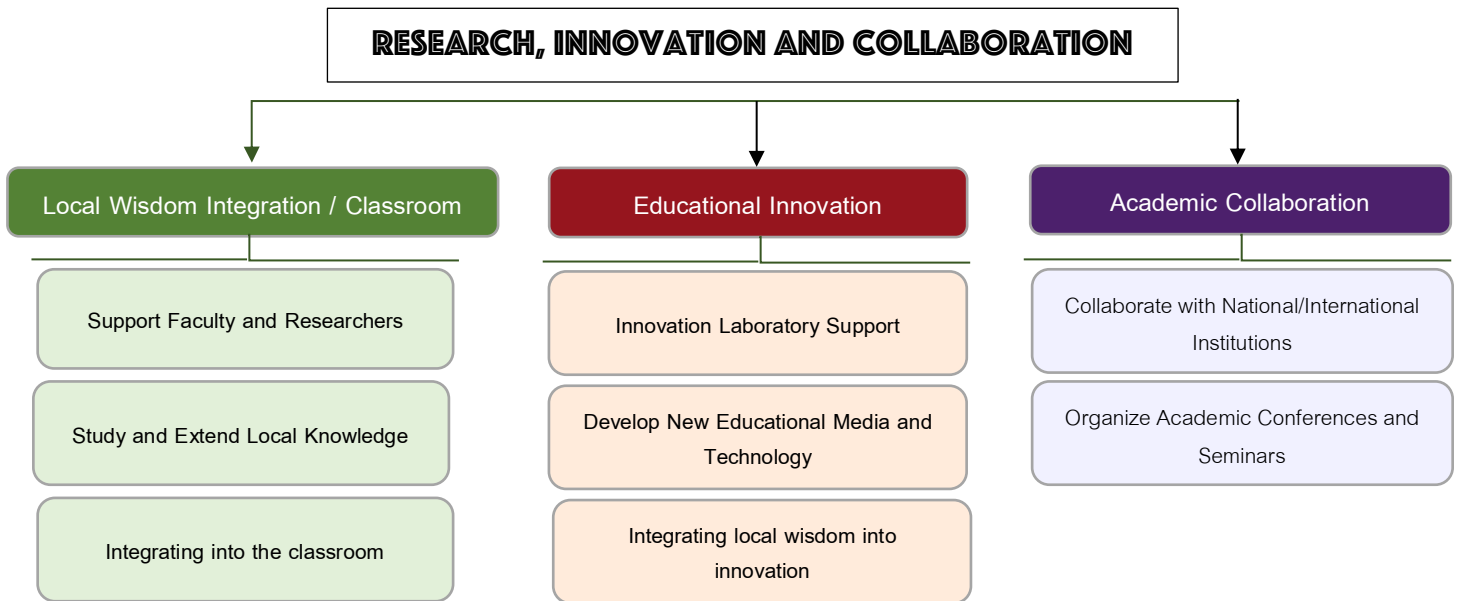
RESEARCH, INNOVATION AND COLLABORATION

Local Wisdom Integration / Classroom

Support Faculty and Researchers

Study and Extend Local Knowledge

Integrating into the classroom

Educational Innovation

Innovation Laboratory Support

Develop New Educational Media and Technology

Integrating local wisdom into innovation

Academic Collaboration

Collaborate with National/International Institutions

Organize Academic Conferences and Seminars